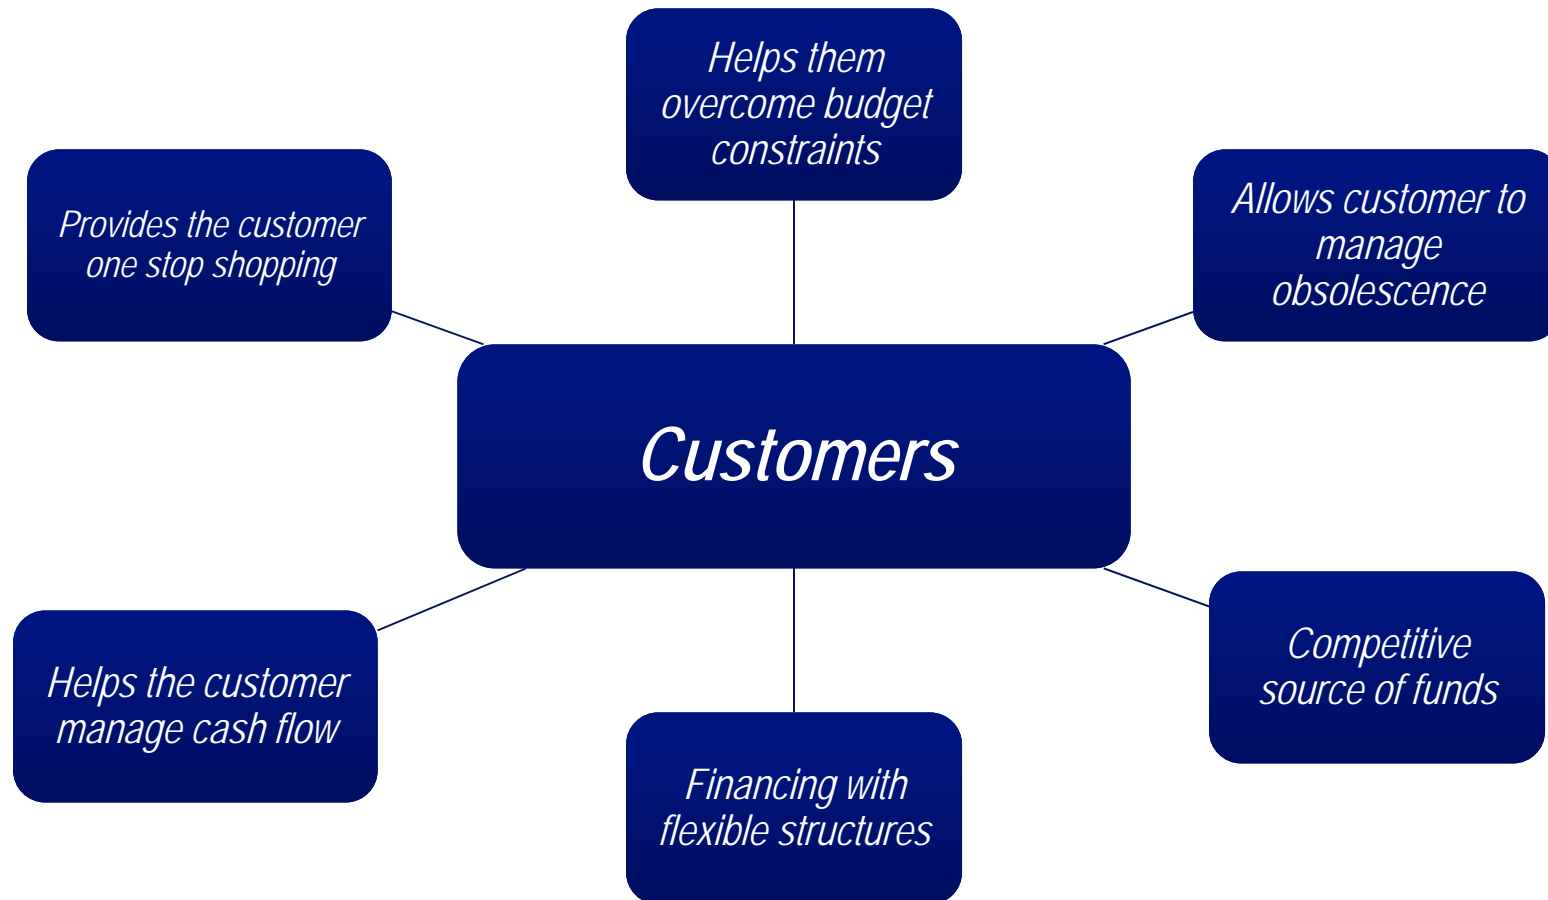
Helps them overcome budget constraints

Provides the customer one stop shopping

Allows customer to manage obsolescence

Customers

Helps the customer manage cash flow

Competitive source of funds

Financing with flexible structures